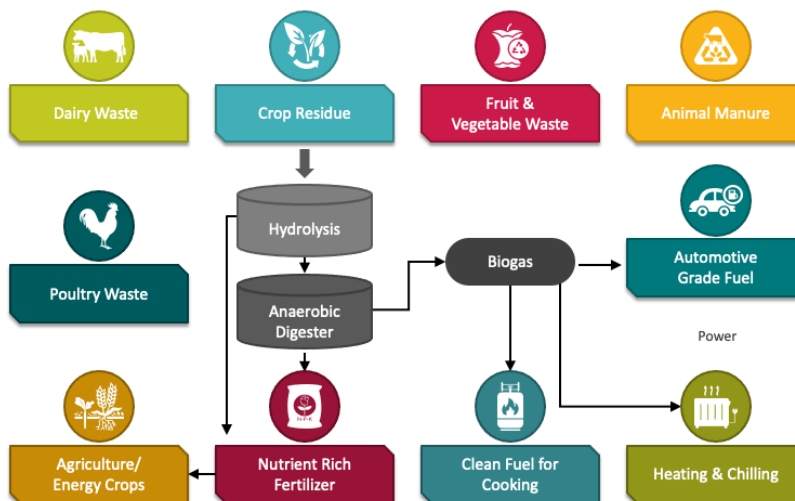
Dairy Waste

Crop Residue

Fruit & Vegetable Waste

Animal Manure

Poultry Waste

Hydrolysis

Anaerobic Digester

Biogas

Automotive Grade Fuel

Power

Agriculture/ Energy Crops

Nutrient Rich Fertilizer

Clean Fuel for Cooking

Heating & Chilling